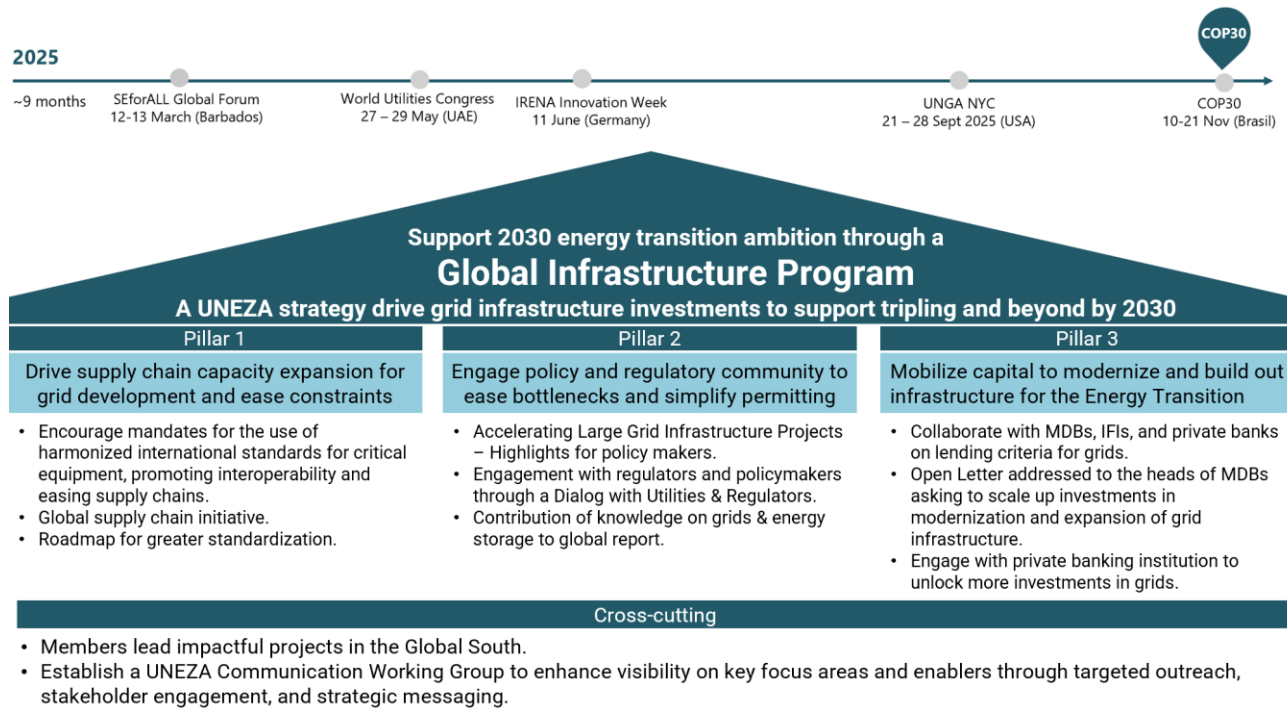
2025

COP30

~9 months

SEforALL Global Forum
12-13 March (Barbados)

World Utilities Congress
27 – 29 May (UAE)

IRENA Innovation Week
11 June (Germany)

UNGA NYC
21 – 28 Sept 2025 (USA)

COP30
10-21 Nov (Brasil)

Support 2030 energy transition ambition through a
Global Infrastructure Program
A UNEZA strategy drive grid infrastructure investments to support tripling and beyond by 2030

Pillar 1

Drive supply chain capacity expansion for grid development and ease constraints

- Encourage mandates for the use of harmonized international standards for critical equipment, promoting interoperability and easing supply chains.
- Global supply chain initiative.
- Roadmap for greater standardization.

Pillar 2

Engage policy and regulatory community to ease bottlenecks and simplify permitting

- Accelerating Large Grid Infrastructure Projects – Highlights for policy makers.
- Engagement with regulators and policymakers through a Dialog with Utilities & Regulators.
- Contribution of knowledge on grids & energy storage to global report.

Pillar 3

Mobilize capital to modernize and build out infrastructure for the Energy Transition

- Collaborate with MDBs, IFIs, and private banks on lending criteria for grids.
- Open Letter addressed to the heads of MDBs asking to scale up investments in modernization and expansion of grid infrastructure.
- Engage with private banking institution to unlock more investments in grids.

Cross-cutting

- Members lead impactful projects in the Global South.
- Establish a UNEZA Communication Working Group to enhance visibility on key focus areas and enablers through targeted outreach, stakeholder engagement, and strategic messaging.